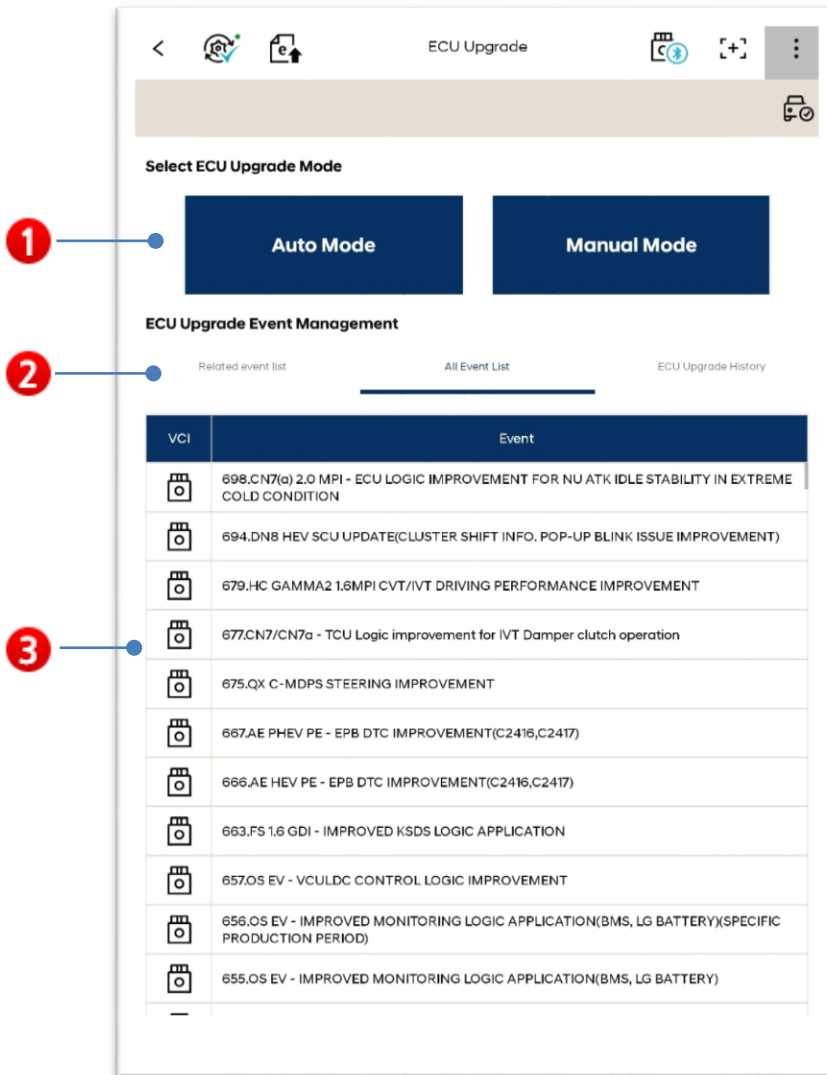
ECU Upgrade

Select ECU Upgrade Mode

1

Auto Mode

Manual Mode

ECU Upgrade Event Management

2

Related event list

All Event List

ECU Upgrade History

3

| VCI | Event |
|---|---|
| | 698.CN7(a) 2.0 MPI - ECU LOGIC IMPROVEMENT FOR NU ATK IDLE STABILITY IN EXTREME COLD CONDITION |
| | 694.DN8 HEV SCU UPDATE(CLUSTER SHIFT INFO. POP-UP BLINK ISSUE IMPROVEMENT) |
| | 679.HC GAMMA2 1.6MPI CVT/IVT DRIVING PERFORMANCE IMPROVEMENT |
| | 677.CN7/CN7a - TCU Logic improvement for IVT Damper clutch operation |
| | 675.QX C-MDPS STEERING IMPROVEMENT |
| | 667.AE PHEV PE - EPB DTC IMPROVEMENT(C2416,C2417) |
| | 666.AE HEV PE - EPB DTC IMPROVEMENT(C2416,C2417) |
| | 663.FS 1.6 GDI - IMPROVED KSDS LOGIC APPLICATION |
| | 657.OS EV - VCULDC CONTROL LOGIC IMPROVEMENT |
| | 656.OS EV - IMPROVED MONITORING LOGIC APPLICATION(BMS, LG BATTERY)(SPECIFIC PRODUCTION PERIOD) |
| | 655.OS EV - IMPROVED MONITORING LOGIC APPLICATION(BMS, LG BATTERY) |